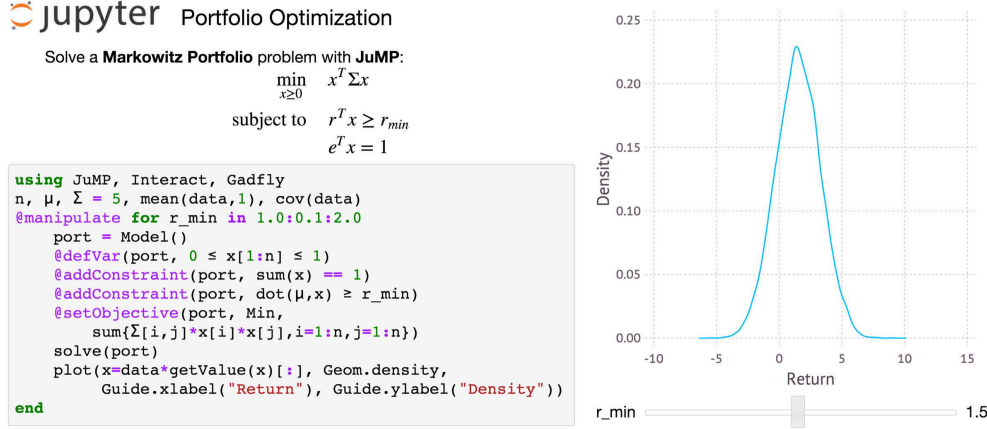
jupyter Portfolio Optimization

Solve a **Markowitz Portfolio** problem with **JuMP**:

$\min_{x \geq 0} \quad x^T \Sigma x$

subject to $\quad r^T x \geq r_{min}$

$e^T x = 1$

```
using JuMP, Interact, Gadfly
n, μ, Σ = 5, mean(data,1), cov(data)
@manipulate for r_min in 1.0:0.1:2.0
    port = Model()
    @defVar(port, 0 ≤ x[1:n] ≤ 1)
    @addConstraint(port, sum(x) == 1)
    @addConstraint(port, dot(μ,x) ≥ r_min)
    @setObjective(port, Min,
        sum{Σ[i,j]*x[i]*x[j],i=1:n,j=1:n})
    solve(port)
    plot(x=data*getValue(x)[:], Geom.density,
        Guide.xlabel("Return"), Guide.ylabel("Density"))
end
```

0.25
0.20
0.15
0.10
0.05
0.00
Density
-10 -5 0 5 10 15
Return

r_min 1.5